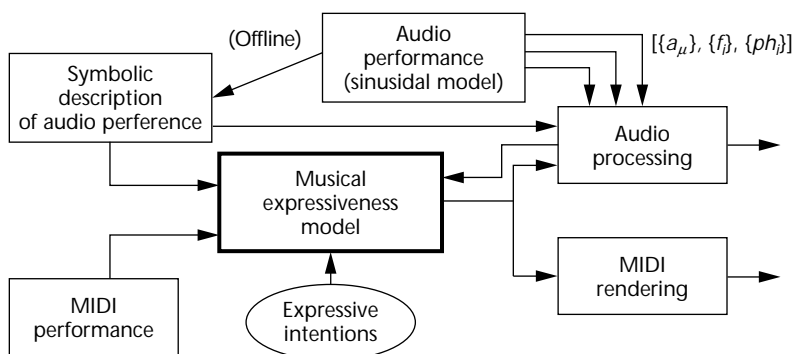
(Offline)

Audio performance (sinusidal model)

$[\{a_\mu\}, \{f_i\}, \{ph_i\}]$

Symbolic description of audio perference

Audio processing

Musical expressiveness model

MIDI performance

Expressive intentions

MIDI rendering